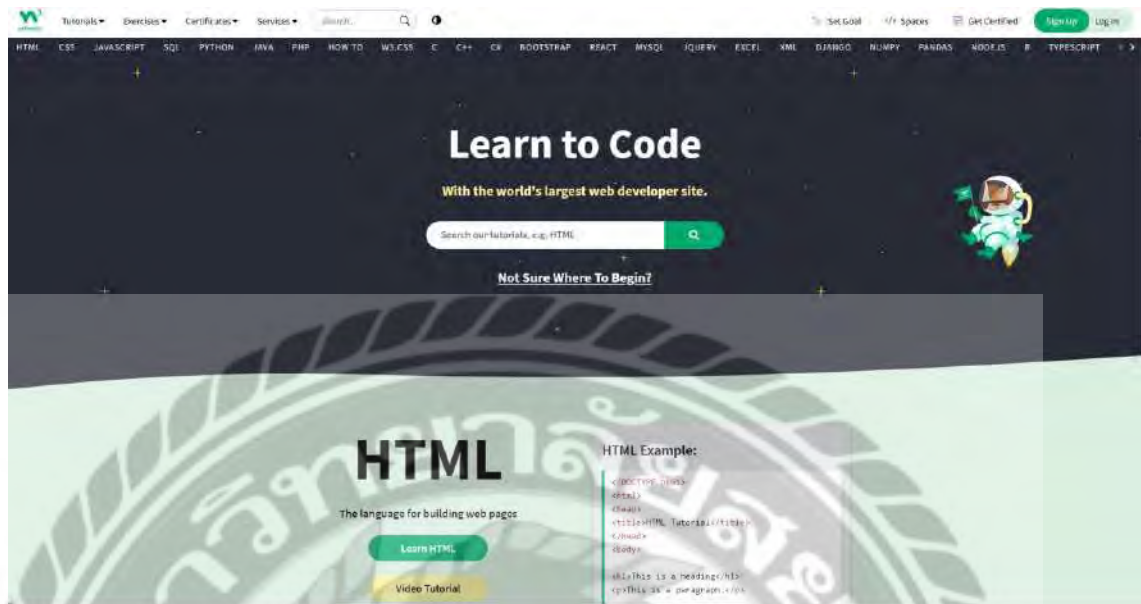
Tutorials ▾ Exercises ▾ Certificates ▾ Services ▾ Search... Set Goal Spaces Get Certified Sign Up Log in

HTML CSS JAVASCRIPT SQL PYTHON JAVA PHP HOW TO W3.CSS C C++ C# BOOTSTRAP REACT MYSQL JQUERY EXCEL XML DJANGO NUMPY PANDAS NODEJS R TYPESCRIPT

Learn to Code

With the world's largest web developer site.

Search our tutorials, e.g. HTML

Not Sure Where To Begin?

HTML

The language for building web pages

Learn HTML

Video Tutorial

HTML Example:

<!DOCTYPE html>
<html>
<head>
<title>HTML Tutorial</title>
</head>
<body>

<h1>This is a heading</h1>
<p>This is a paragraph.</p>